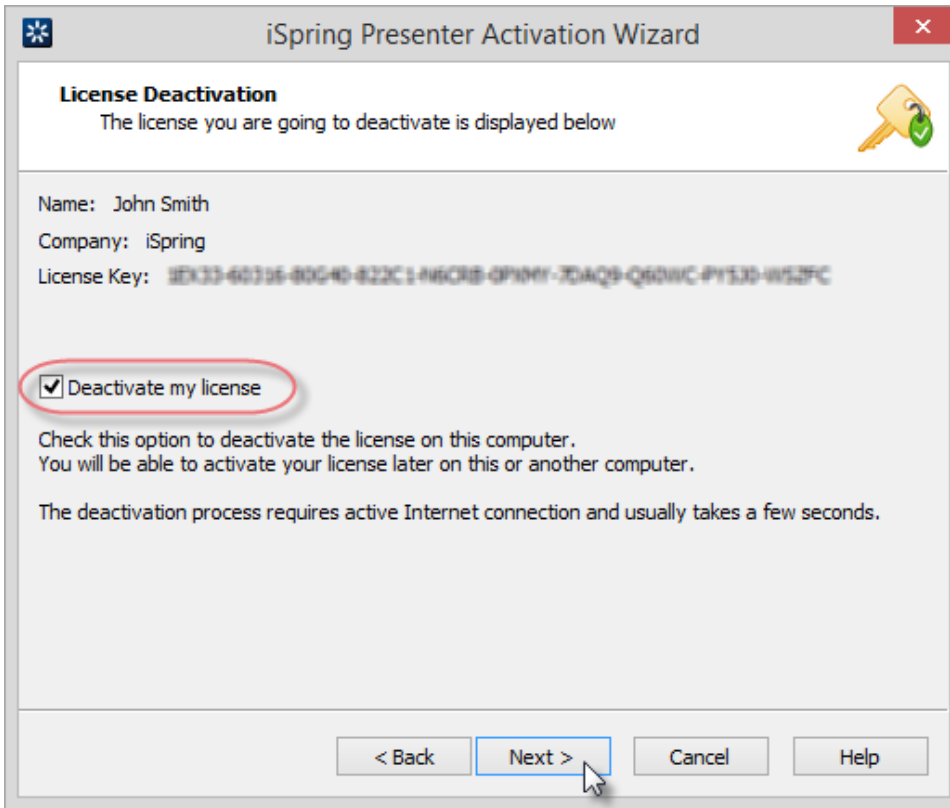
iSpring Presenter Activation Wizard

License Deactivation
The license you are going to deactivate is displayed below

Name: John Smith
Company: iSpring
License Key: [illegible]

Deactivate my license

Check this option to deactivate the license on this computer.
You will be able to activate your license later on this or another computer.

The deactivation process requires active Internet connection and usually takes a few seconds.

< Back | Next > | Cancel | Help